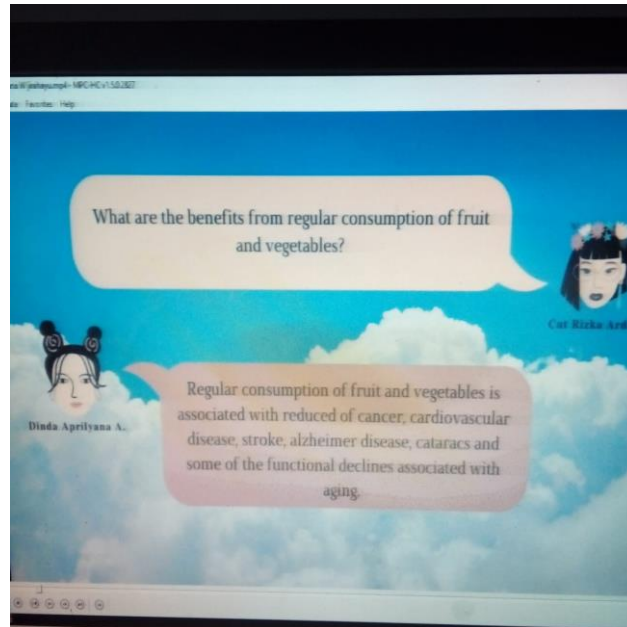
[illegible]jeshaya.mp4 - MPC-HC v1.5.0.2827

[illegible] Favorites Help

What are the benefits from regular consumption of fruit and vegetables?

Cut Rizka Ard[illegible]

Dinda Aprilyana A.

Regular consumption of fruit and vegetables is associated with reduced of cancer, cardiovascular disease, stroke, alzheimer disease, cataracs and some of the functional declines associated with aging.